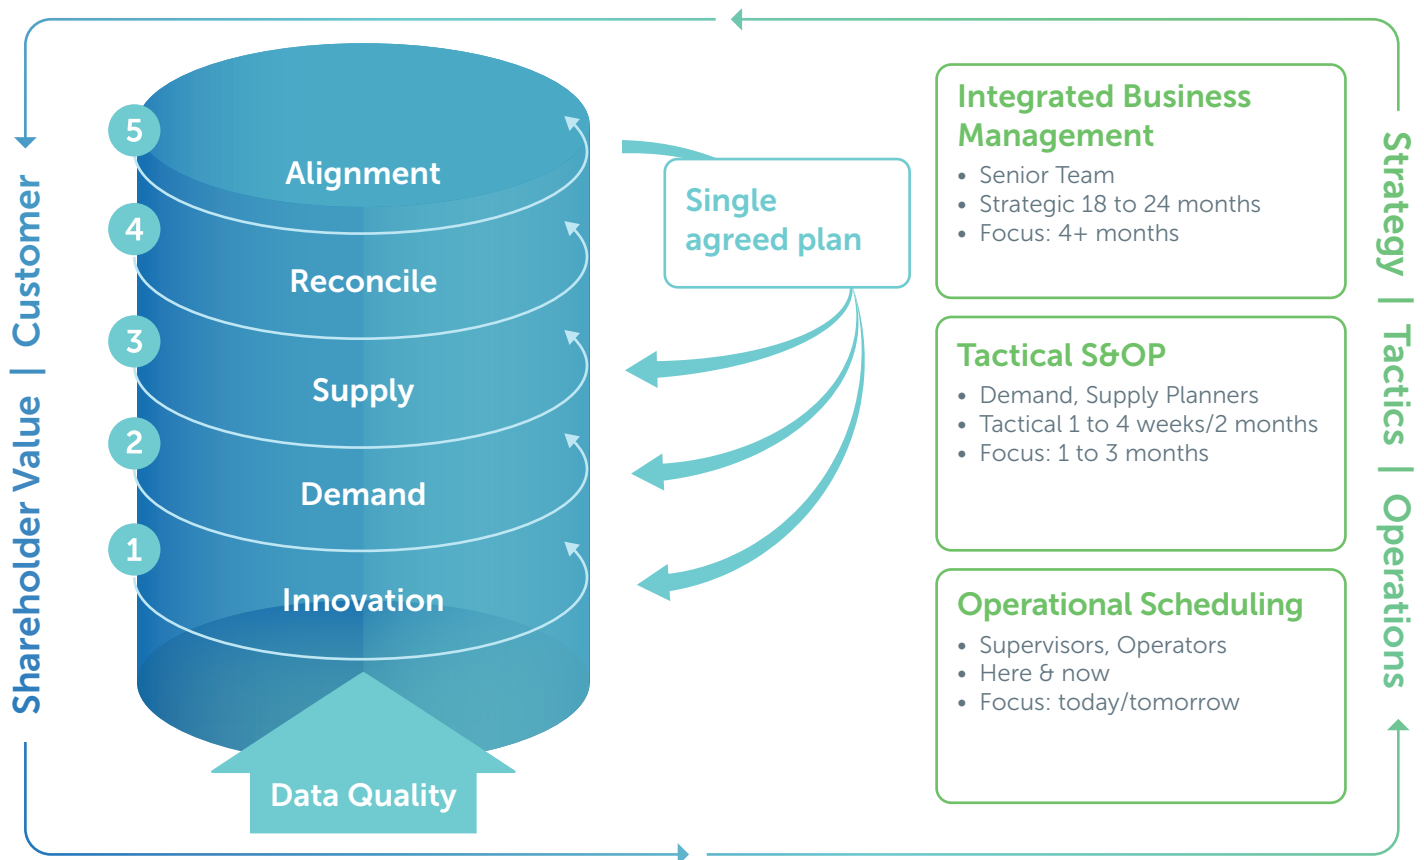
Shareholder Value | Customer

5
Alignment
4
Reconcile
3
Supply
2
Demand
1
Innovation

Data Quality

Single agreed plan

Integrated Business Management
• Senior Team
• Strategic 18 to 24 months
• Focus: 4+ months

Tactical S&OP
• Demand, Supply Planners
• Tactical 1 to 4 weeks/2 months
• Focus: 1 to 3 months

Operational Scheduling
• Supervisors, Operators
• Here & now
• Focus: today/tomorrow

Strategy | Tactics | Operations